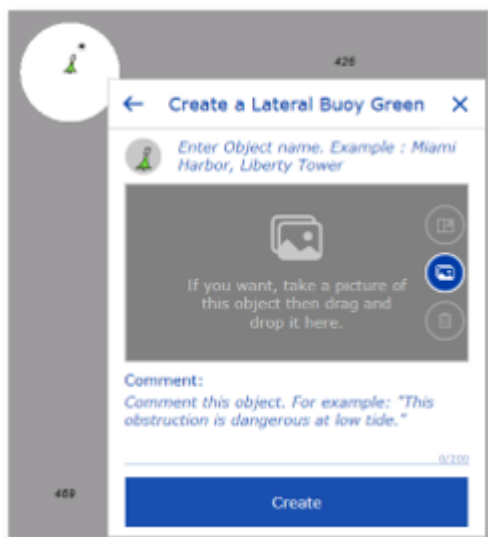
426

← Create a Lateral Buoy Green ×

Enter Object name. Example : Miami Harbor, Liberty Tower

If you want, take a picture of this object then drag and drop it here.

Comment:
Comment this object. For example: "This obstruction is dangerous at low tide."

0/200

469

Create